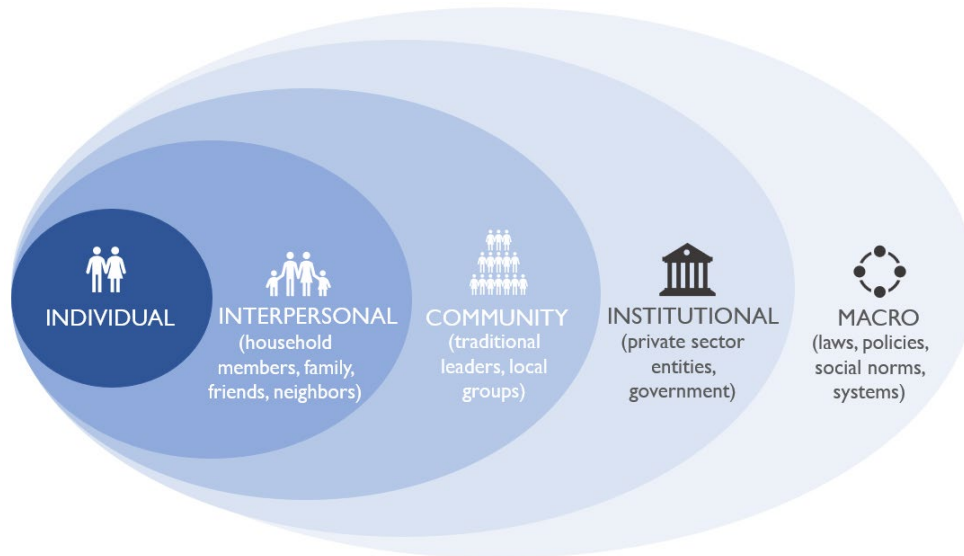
INDIVIDUAL

INTERPERSONAL (household members, family, friends, neighbors)

COMMUNITY (traditional leaders, local groups)

INSTITUTIONAL (private sector entities, government)

MACRO (laws, policies, social norms, systems)